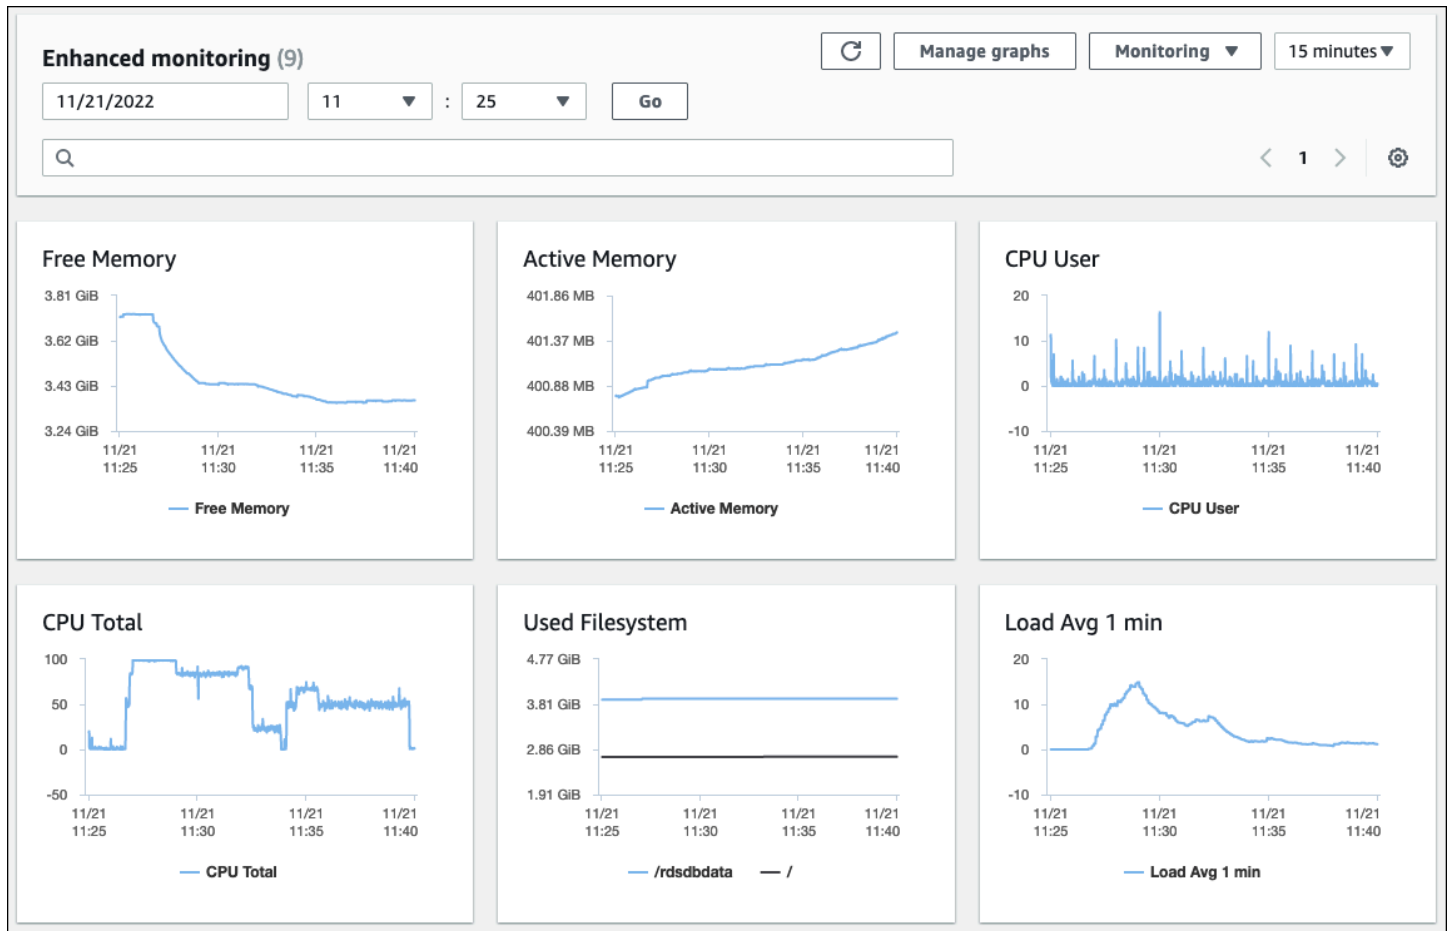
Enhanced monitoring (9)

Manage graphs | Monitoring ▼ | 15 minutes ▼

11/21/2022 | 11 ▼ : 25 ▼ | Go

< 1 >

Free Memory

3.81 GiB
3.62 GiB
3.43 GiB
3.24 GiB

11/21 11:25 | 11/21 11:30 | 11/21 11:35 | 11/21 11:40

Free Memory

Active Memory

401.86 MB
401.37 MB
400.88 MB
400.39 MB

11/21 11:25 | 11/21 11:30 | 11/21 11:35 | 11/21 11:40

Active Memory

CPU User

20
10
0
-10

11/21 11:25 | 11/21 11:30 | 11/21 11:35 | 11/21 11:40

CPU User

CPU Total

100
50
0
-50

11/21 11:25 | 11/21 11:30 | 11/21 11:35 | 11/21 11:40

CPU Total

Used Filesystem

4.77 GiB
3.81 GiB
2.86 GiB
1.91 GiB

11/21 11:25 | 11/21 11:30 | 11/21 11:35 | 11/21 11:40

/rdsdbdata | /

Load Avg 1 min

20
10
0
-10

11/21 11:25 | 11/21 11:30 | 11/21 11:35 | 11/21 11:40

Load Avg 1 min